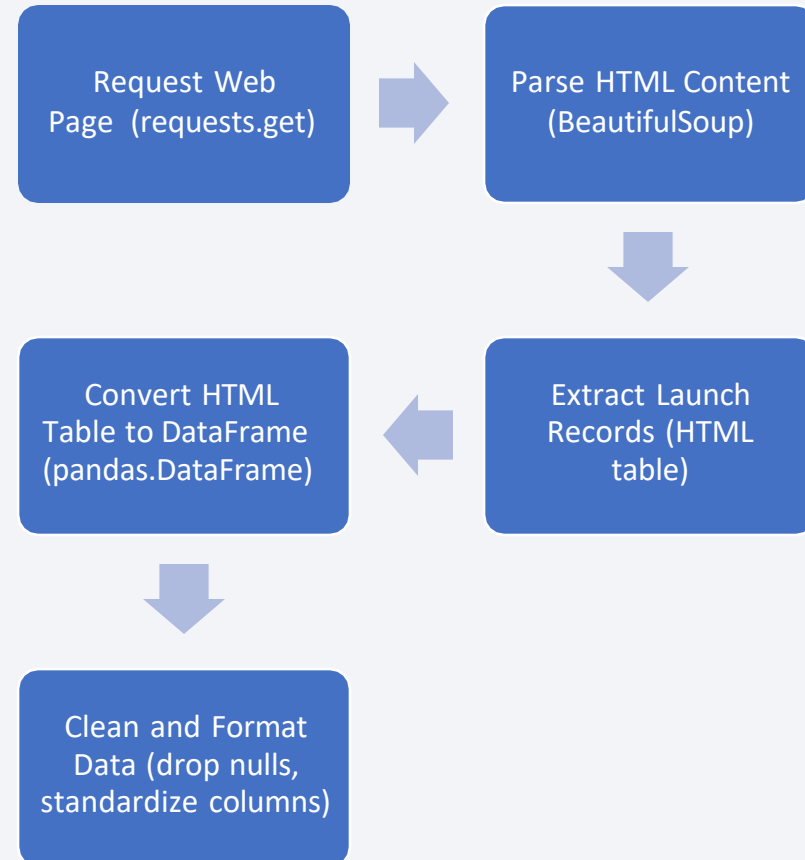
Request Web Page (requests.get)

Parse HTML Content (BeautifulSoup)

Extract Launch Records (HTML table)

Convert HTML Table to DataFrame (pandas.DataFrame)

Clean and Format Data (drop nulls, standardize columns)